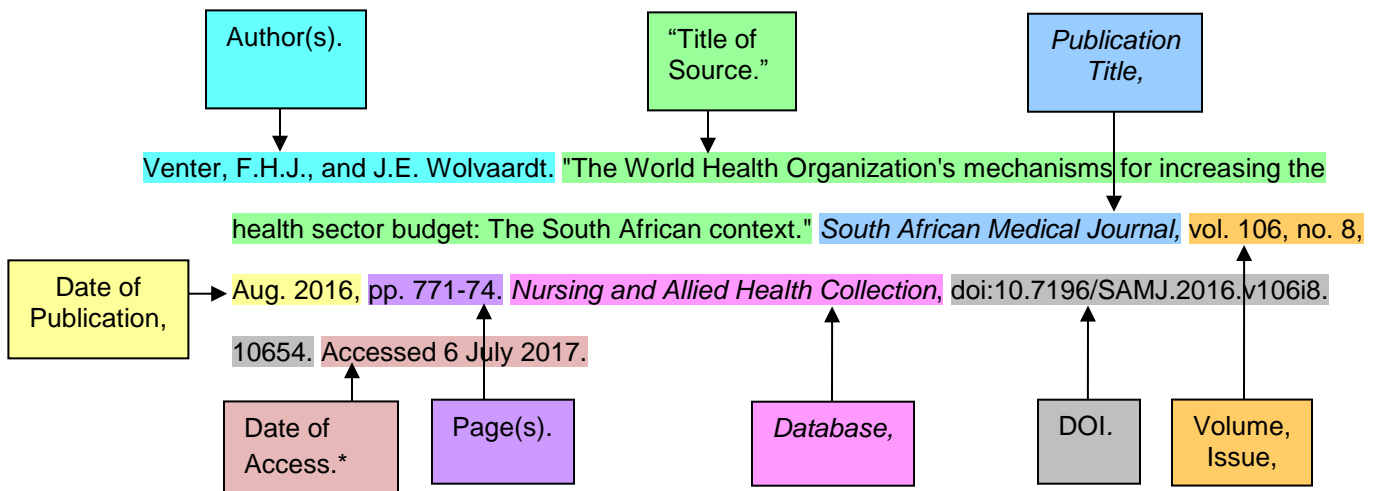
Author(s).

“Title of Source.”

*Publication Title,*

Venter, F.H.J., and J.E. Wolvaardt. "The World Health Organization's mechanisms for increasing the health sector budget: The South African context." *South African Medical Journal,* vol. 106, no. 8, Aug. 2016, pp. 771-74. *Nursing and Allied Health Collection*, doi:10.7196/SAMJ.2016.v106i8.10654. Accessed 6 July 2017.

Date of Publication,

Date of Access.*

Page(s).

*Database,*

DOI.

Volume, Issue,